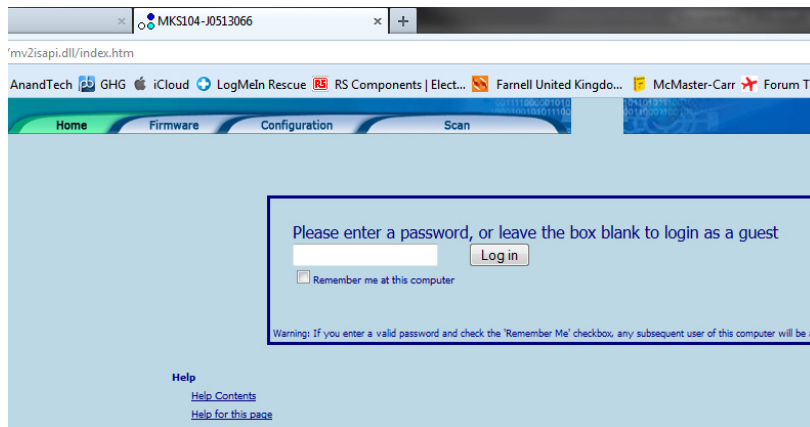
MKS104-J0513066

'mv2isapi.dll/index.htm

AnandTech GHG iCloud LogMeIn Rescue RS Components | Elect... Farnell United Kingdo... McMaster-Carr Forum T

Home Firmware Configuration Scan

Please enter a password, or leave the box blank to login as a guest

Log in

Remember me at this computer

Warning: If you enter a valid password and check the 'Remember Me' checkbox, any subsequent user of this computer will be

Help

Help Contents

Help for this page